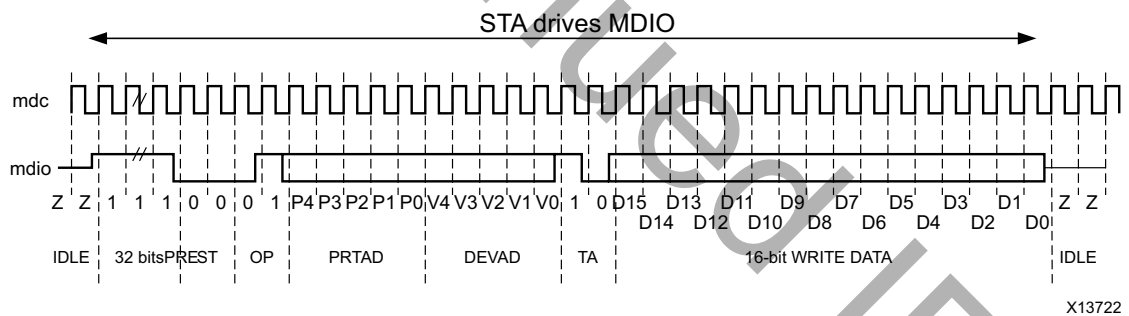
STA drives MDIO

mdc

mdio

Z Z 1 1 1 0 0 0 1 P4 P3 P2 P1 P0 V4 V3 V2 V1 V0 1 0 D15 D13 D11 D9 D7 D5 D3 D1 Z Z

D14 D12 D10 D8 D6 D4 D2 D0

IDLE 32 bitsPREST OP PRTAD DEVAD TA 16-bit WRITE DATA IDLE

X13722